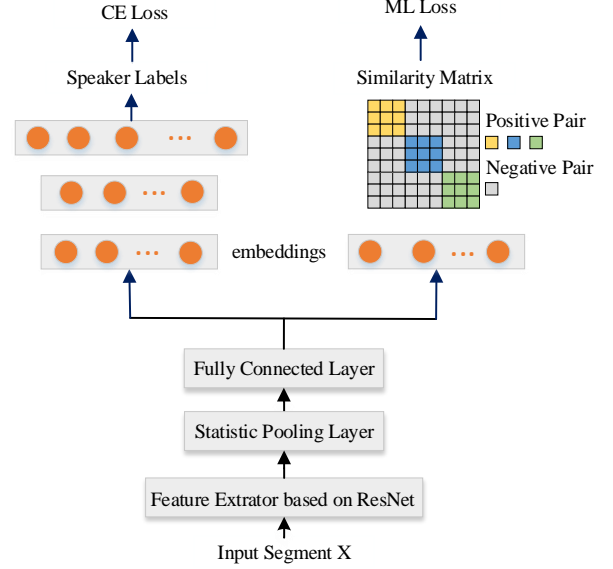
CE Loss

ML Loss

Speaker Labels

Similarity Matrix

···

Positive Pair

···

Negative Pair

··· embeddings

···

Fully Connected Layer

Statistic Pooling Layer

Feature Extrator based on ResNet

Input Segment X